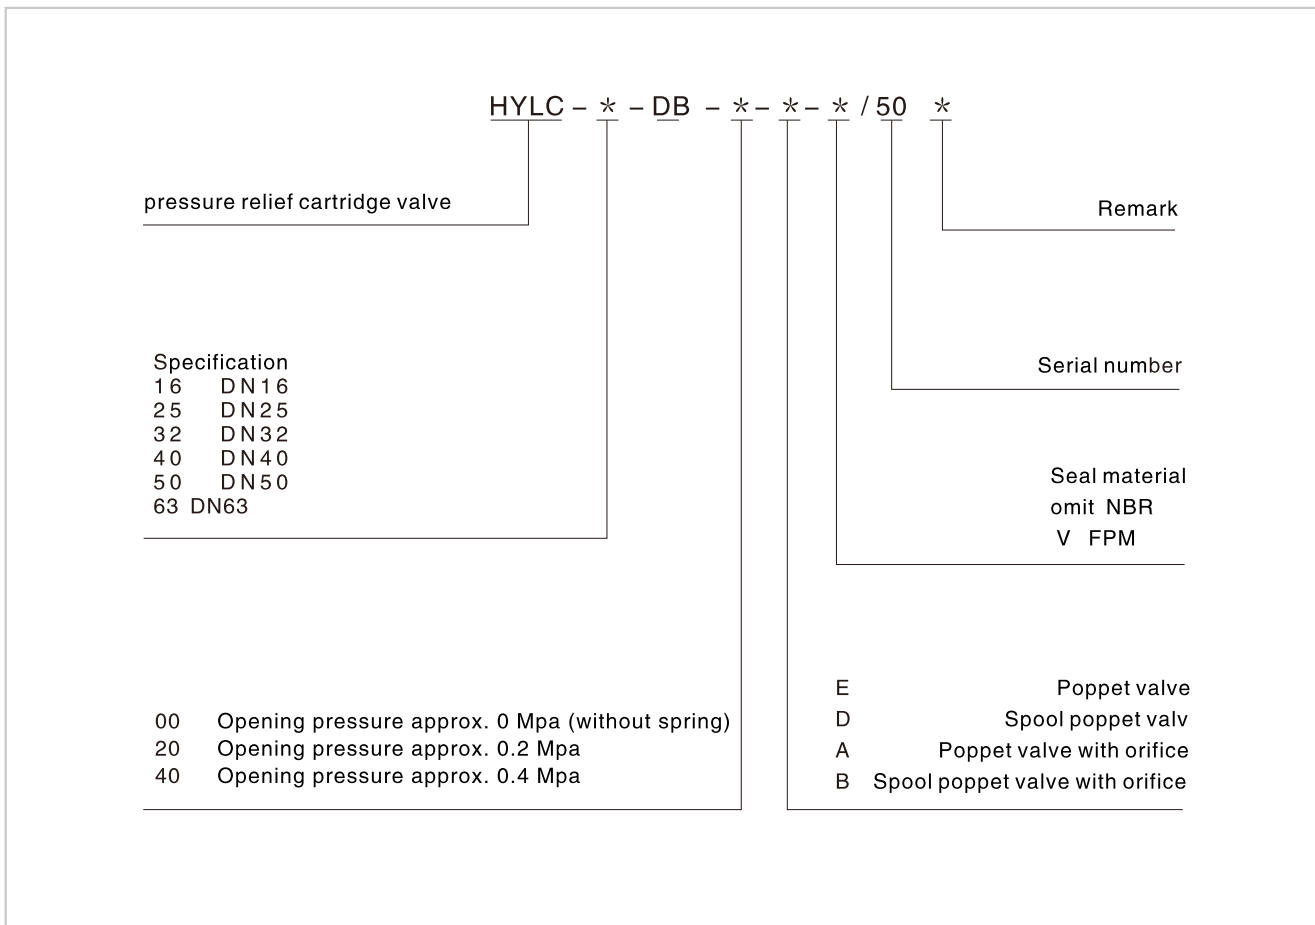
HYLC – * – DB – * – * – * / 50 *

pressure relief cartridge valve

Remark

Serial number

Specification
16 DN16
25 DN25
32 DN32
40 DN40
50 DN50
63 DN63

Seal material
omit NBR
V FPM

00 Opening pressure approx. 0 Mpa (without spring)
20 Opening pressure approx. 0.2 Mpa
40 Opening pressure approx. 0.4 Mpa

E Poppet valve
D Spool poppet valv
A Poppet valve with orifice
B Spool poppet valve with orifice